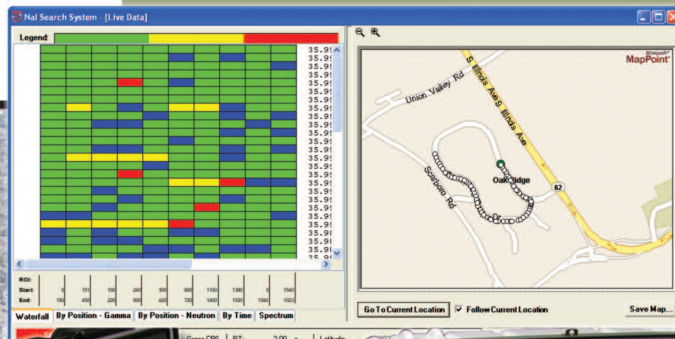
NaI Search System - [Live Data]

Legend:

35.9
35.9
35.9
35.9
35.9
35.9
35.9
35.9
35.9
35.9
35.9
35.9
35.9
35.9
35.9
35.9
35.9
35.9
35.9
35.9
35.9
35.9
35.9

ROI:
Start: 0 151 180 240 300 600 1180 1380 0 1540
End: 150 450 220 500 420 720 1460 1520 1540 1023

Waterfall | By Position - Gamma | By Position - Neutron | By Time | Spectrum

Microsoft MapPoint

Union Valley Rd
S Illinois Ave
Illinois Ave
Scarboro Rd
Oak Ridge
62

Go To Current Location
Follow Current Location
Save Map...

Gross CPS
Latitude